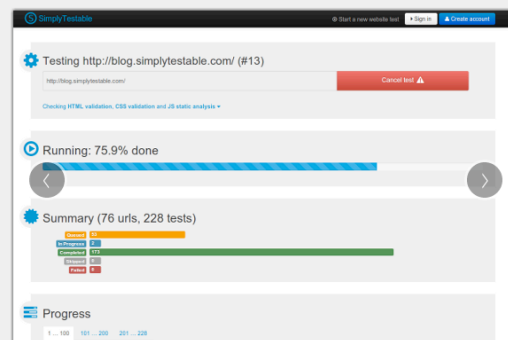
SimplyTestable

Start a new website test

Sign in

Create account

Testing http://blog.simplytestable.com/ (#13)

http://blog.simplytestable.com/

Cancel test

Checking HTML validation, CSS validation and JS static analysis

Running: 75.9% done

Summary (76 urls, 228 tests)

Queued 53
In Progress 2
Completed 173
Skipped 0
Failed 0

Progress

1 … 100 101 … 200 201 … 228